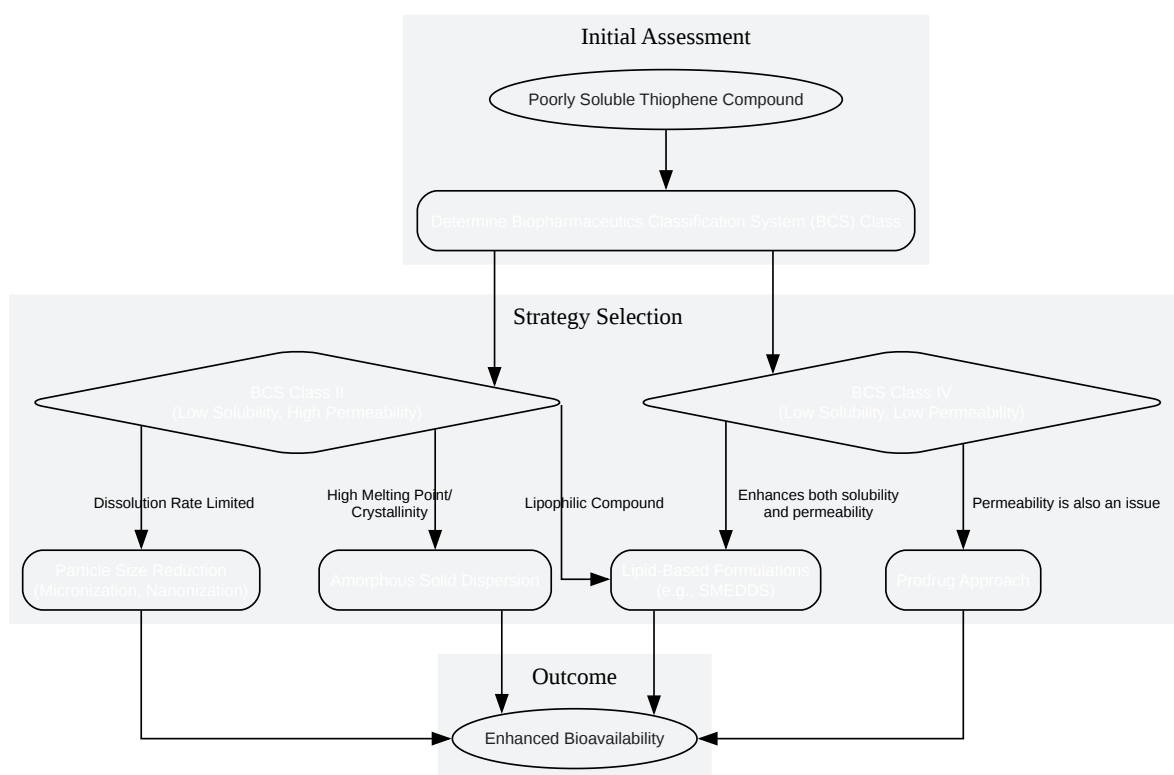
Initial Assessment

Poorly Soluble Thiophene Compound

Determine Biopharmaceutics Classification System (BCS) Class

Strategy Selection

BCS Class II
(Low Solubility, High Permeability)

BCS Class IV
(Low Solubility, Low Permeability)

Dissolution Rate Limited

High Melting Point/ Crystallinity

Lipophilic Compound

Enhances both solubility and permeability

Permeability is also an issue

Particle Size Reduction
(Micronization, Nanonization)

Amorphous Solid Dispersion

Lipid-Based Formulations
(e.g., SMEDDS)

Prodrug Approach

Outcome

Enhanced Bioavailability